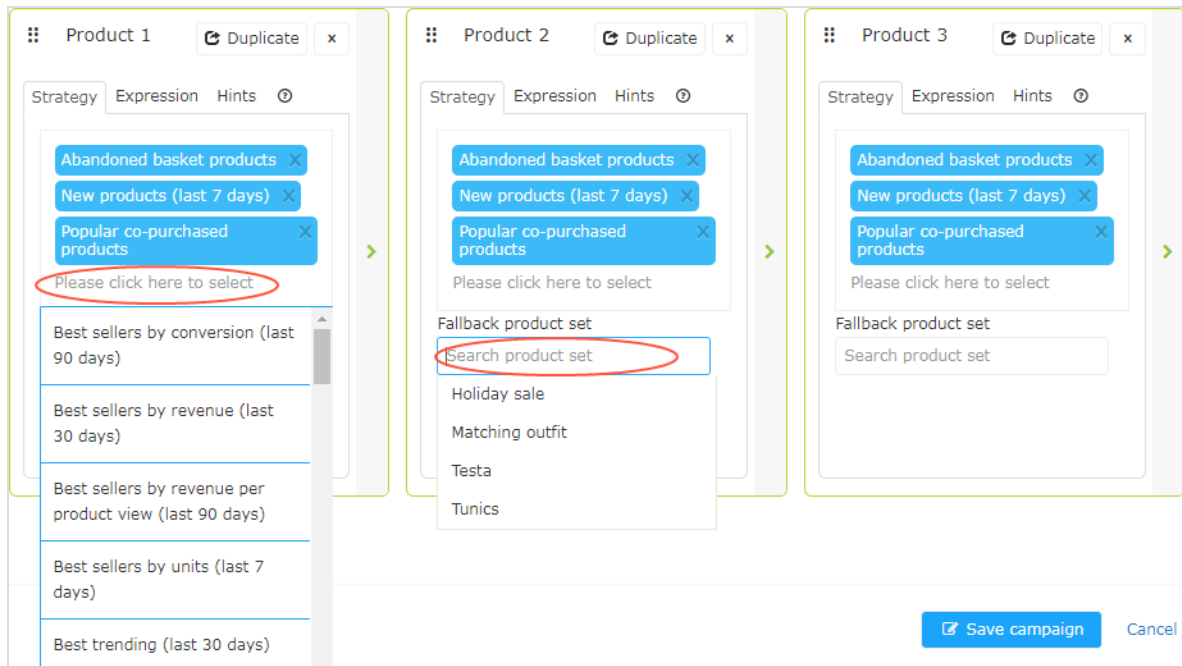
Product 1
Duplicate
×
Strategy Expression Hints ?
Abandoned basket products ×
New products (last 7 days) ×
Popular co-purchased products ×
Please click here to select
Best sellers by conversion (last 90 days)
Best sellers by revenue (last 30 days)
Best sellers by revenue per product view (last 90 days)
Best sellers by units (last 7 days)
Best trending (last 30 days)

Product 2
Duplicate
×
Strategy Expression Hints ?
Abandoned basket products ×
New products (last 7 days) ×
Popular co-purchased products ×
Please click here to select
Fallback product set
Search product set
Holiday sale
Matching outfit
Testa
Tunics

Product 3
Duplicate
×
Strategy Expression Hints ?
Abandoned basket products ×
New products (last 7 days) ×
Popular co-purchased products ×
Please click here to select
Fallback product set
Search product set

Save campaign
Cancel